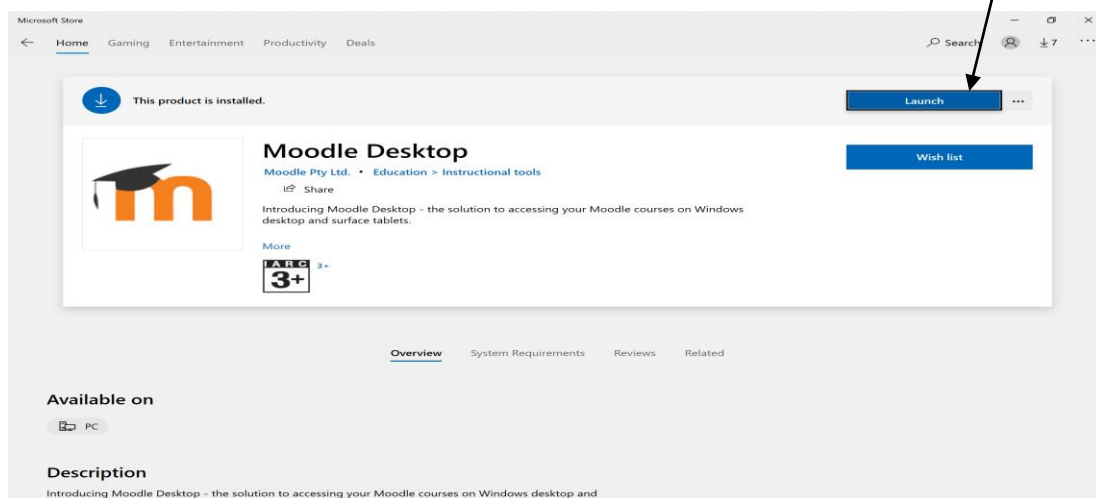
Microsoft Store

Home Gaming Entertainment Productivity Deals

Search

7

This product is installed.

Launch

...

Moodle Desktop

Moodle Pty Ltd. • Education > Instructional tools

Share

Introducing Moodle Desktop - the solution to accessing your Moodle courses on Windows desktop and surface tablets.

More

IARC 3+

3+

Wish list

Overview System Requirements Reviews Related

Available on

PC

Description

Introducing Moodle Desktop - the solution to accessing your Moodle courses on Windows desktop and